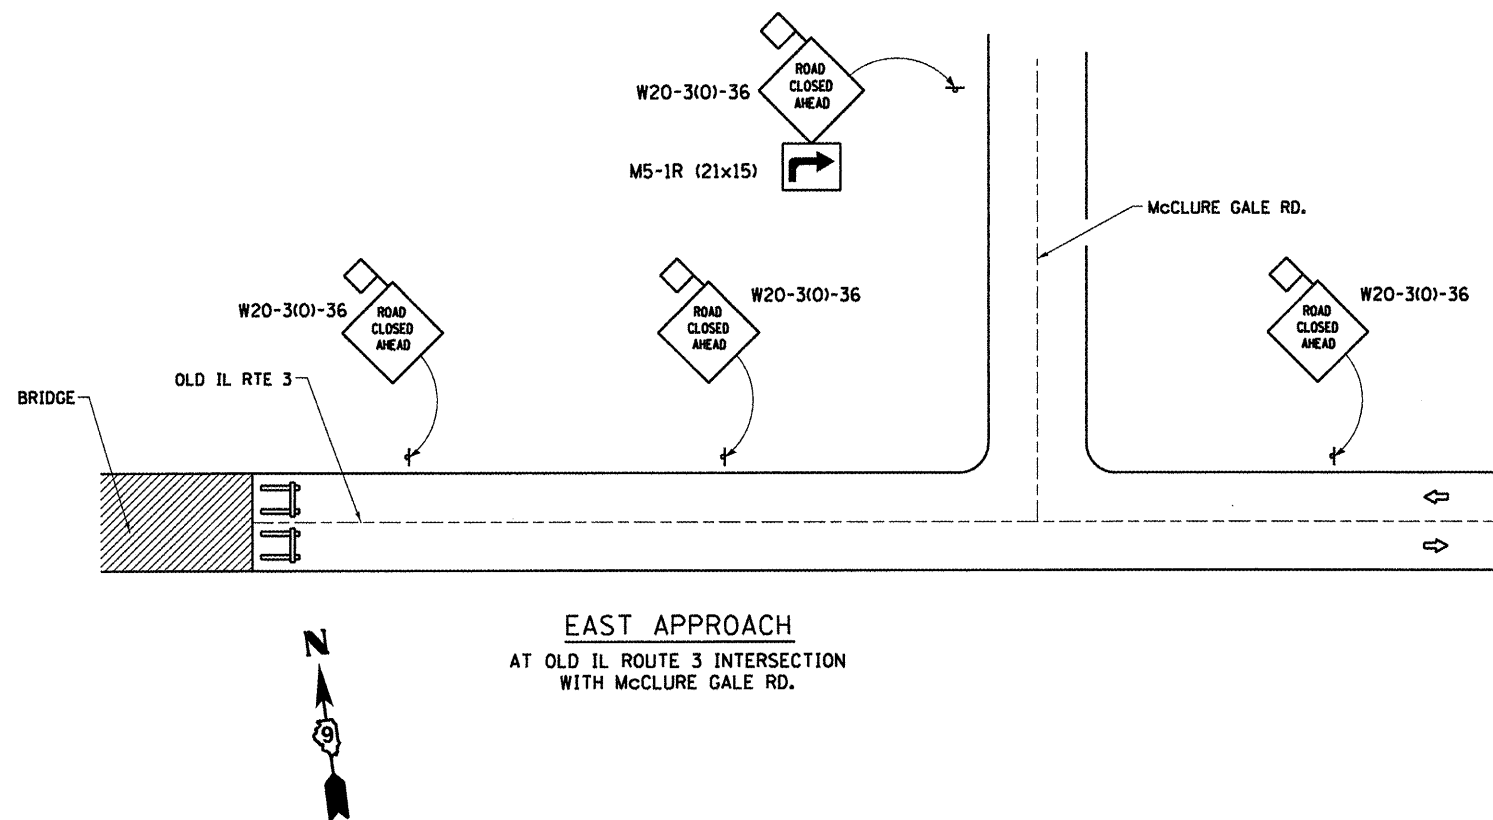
W20-3(O)-36

ROAD CLOSED AHEAD

M5-1R (21x15)

McCLURE GALE RD.

W20-3(O)-36

ROAD CLOSED AHEAD

ROAD CLOSED AHEAD

W20-3(O)-36

ROAD CLOSED AHEAD

W20-3(O)-36

BRIDGE

OLD IL RTE 3

EAST APPROACH

AT OLD IL ROUTE 3 INTERSECTION WITH McCLURE GALE RD.

N

9